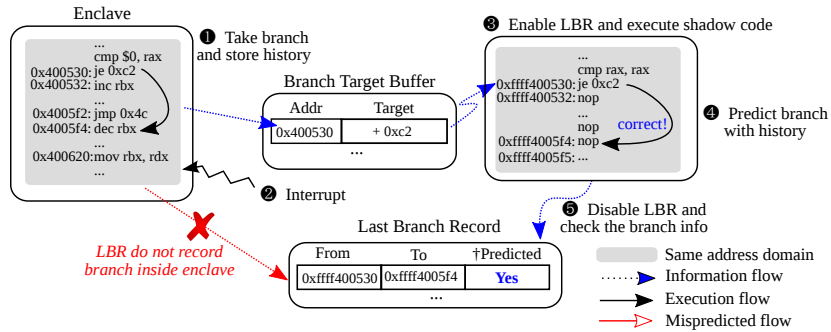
Enclave

...
cmp $0, rax
0x400530: je 0xc2
0x400532: inc rbx
...
0x4005f2: jmp 0x4c
0x4005f4: dec rbx
...
0x400620: mov rbx, rdx
...

❶ Take branch and store history

Branch Target Buffer

| Addr | Target |
|---|---|
| 0x400530 | + 0xc2 |
| ... | |

❸ Enable LBR and execute shadow code

...
cmp rax, rax
0xffff400530: je 0xc2
0xffff400532: nop
...
nop
0xffff4005f4: nop
0xffff4005f5: ...

correct!

❹ Predict branch with history

❷ Interrupt

❺ Disable LBR and check the branch info

LBR do not record branch inside enclave

Last Branch Record

| From | To | †Predicted |
|---|---|---|
| 0xffff400530 | 0xffff4005f4 | Yes |
| ... | | |

Same address domain
Information flow
Execution flow
Mispredicted flow